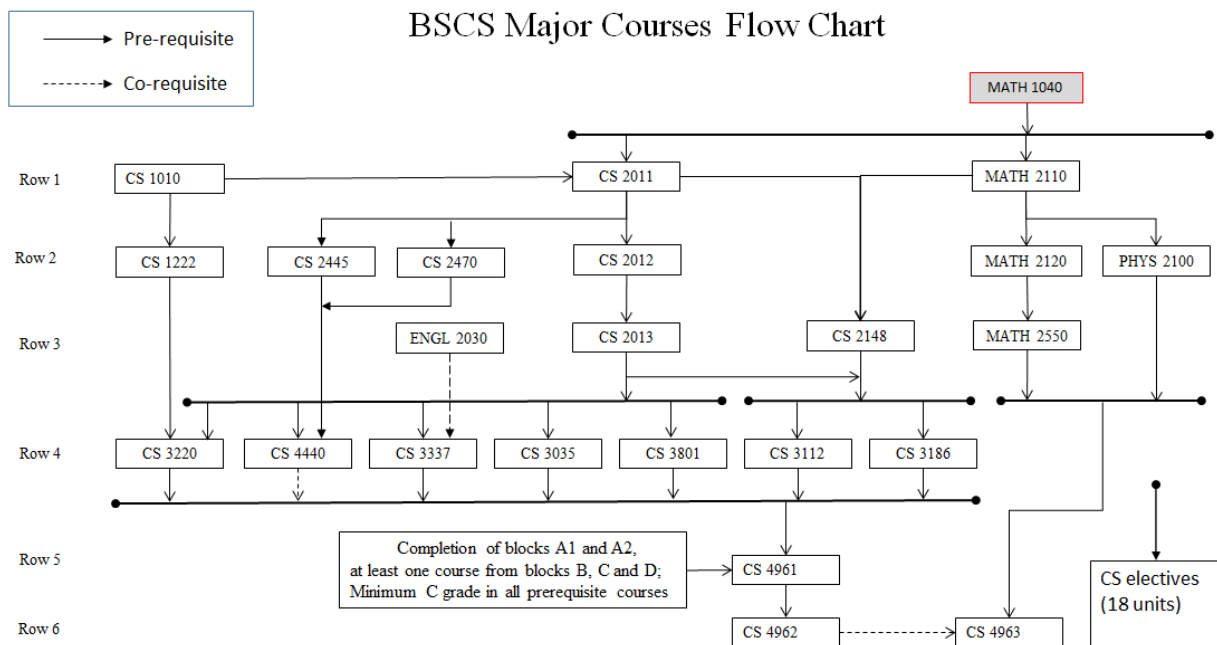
Pre-requisite

Co-requisite

BSCS Major Courses Flow Chart

MATH 1040

Row 1
CS 1010
CS 2011
MATH 2110

Row 2
CS 1222
CS 2445
CS 2470
CS 2012
MATH 2120
PHYS 2100

Row 3
ENGL 2030
CS 2013
CS 2148
MATH 2550

Row 4
CS 3220
CS 4440
CS 3337
CS 3035
CS 3801
CS 3112
CS 3186

Row 5
Completion of blocks A1 and A2, at least one course from blocks B, C and D; Minimum C grade in all prerequisite courses
CS 4961
CS electives (18 units)

Row 6
CS 4962
CS 4963